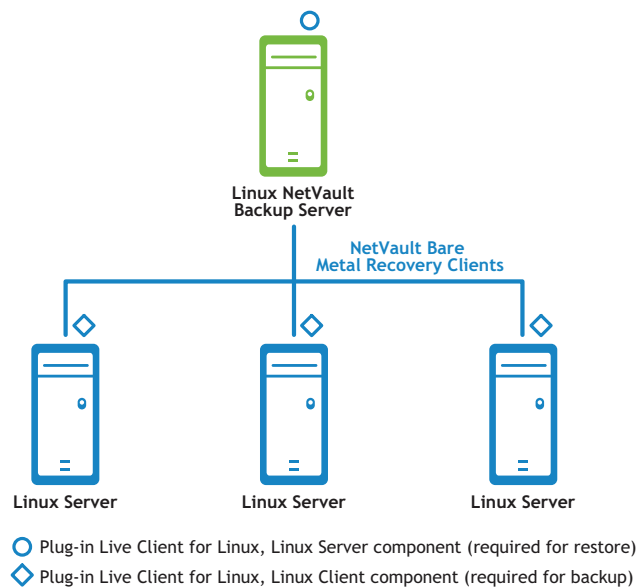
Linux NetVault Backup Server

NetVault Bare Metal Recovery Clients

Linux Server

Linux Server

Linux Server

Plug-in Live Client for Linux, Linux Server component (required for restore)

Plug-in Live Client for Linux, Linux Client component (required for backup)